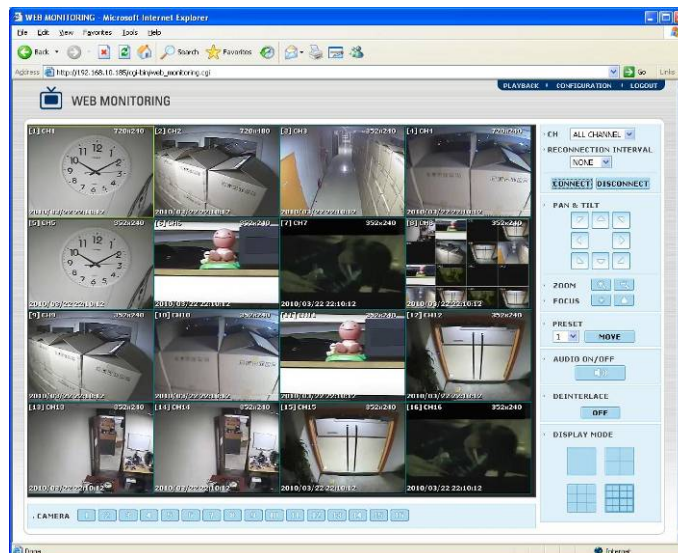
WEB MONITORING - Microsoft Internet Explorer
File Edit View Favorites Tools Help
Back Search Favorites
Address http://192.168.10.185/cgi-bin/web_monitoring.cgi Go Links
PLAYBACK · CONFIGURATION · LOGOUT
WEB MONITORING
[1] CH1 720x240
[2] CH2 720x480
[3] CH3 352x240
[4] CH4 720x240
2010/03/22 22:10:12
[5] CH5 352x240
[6] CH6 352x240
[7] CH7 352x240
[8] CH8 352x240
2010/03/22 22:10:12
[9] CH9 352x240
[10] CH10 352x240
[11] CH11 352x240
[12] CH12 352x240
2010/03/22 22:10:12
[13] CH13 352x240
[14] CH14 352x240
[15] CH15 352x240
[16] CH16 352x240
2010/03/22 22:10:12
CH ALL CHANNEL
RECONNECTION INTERVAL
NONE
CONNECT DISCONNECT
PAN & TILT
ZOOM
FOCUS
PRESET
1 MOVE
AUDIO ON/OFF
DEINTERLACE
OFF
DISPLAY MODE
CAMERA 1 2 3 4 5 6 7 8 9 10 11 12 13 14 15 16
Done Internet